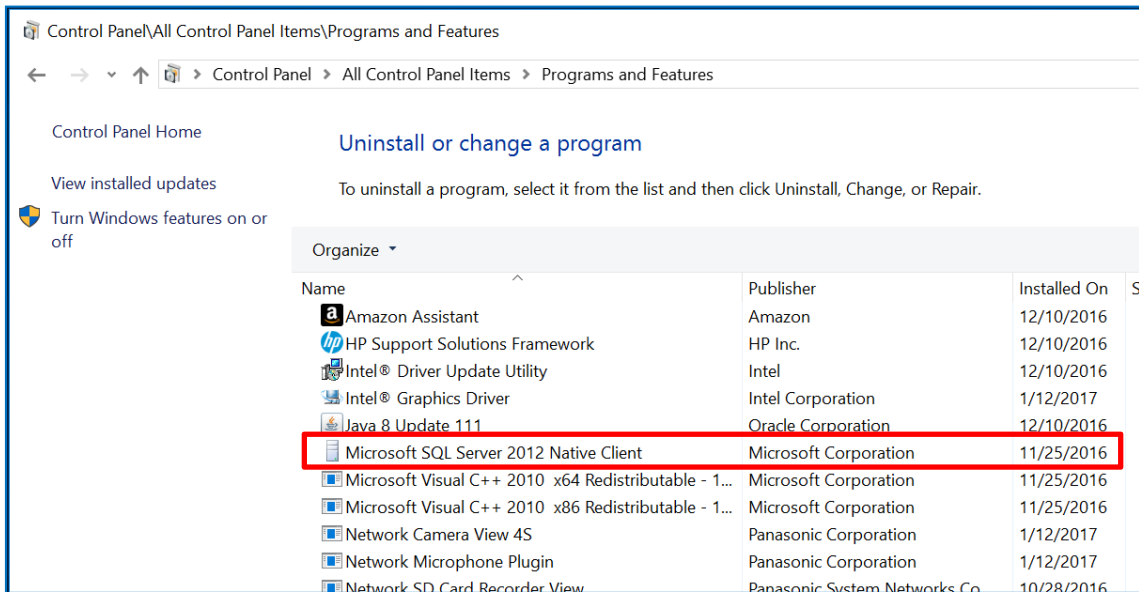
Control Panel\All Control Panel Items\Programs and Features

Control Panel > All Control Panel Items > Programs and Features

Control Panel Home

View installed updates

Turn Windows features on or off

Uninstall or change a program

To uninstall a program, select it from the list and then click Uninstall, Change, or Repair.

Organize ▾

| Name | Publisher | Installed On | S |
|---|---|---|---|
| Amazon Assistant | Amazon | 12/10/2016 | |
| HP Support Solutions Framework | HP Inc. | 12/10/2016 | |
| Intel® Driver Update Utility | Intel | 12/10/2016 | |
| Intel® Graphics Driver | Intel Corporation | 1/12/2017 | |
| Java 8 Update 111 | Oracle Corporation | 12/10/2016 | |
| Microsoft SQL Server 2012 Native Client | Microsoft Corporation | 11/25/2016 | |
| Microsoft Visual C++ 2010 x64 Redistributable - 1... | Microsoft Corporation | 11/25/2016 | |
| Microsoft Visual C++ 2010 x86 Redistributable - 1... | Microsoft Corporation | 11/25/2016 | |
| Network Camera View 4S | Panasonic Corporation | 1/12/2017 | |
| Network Microphone Plugin | Panasonic Corporation | 1/12/2017 | |
| Network SD Card Recorder View | Panasonic System Networks Co... | 10/28/2016 | |